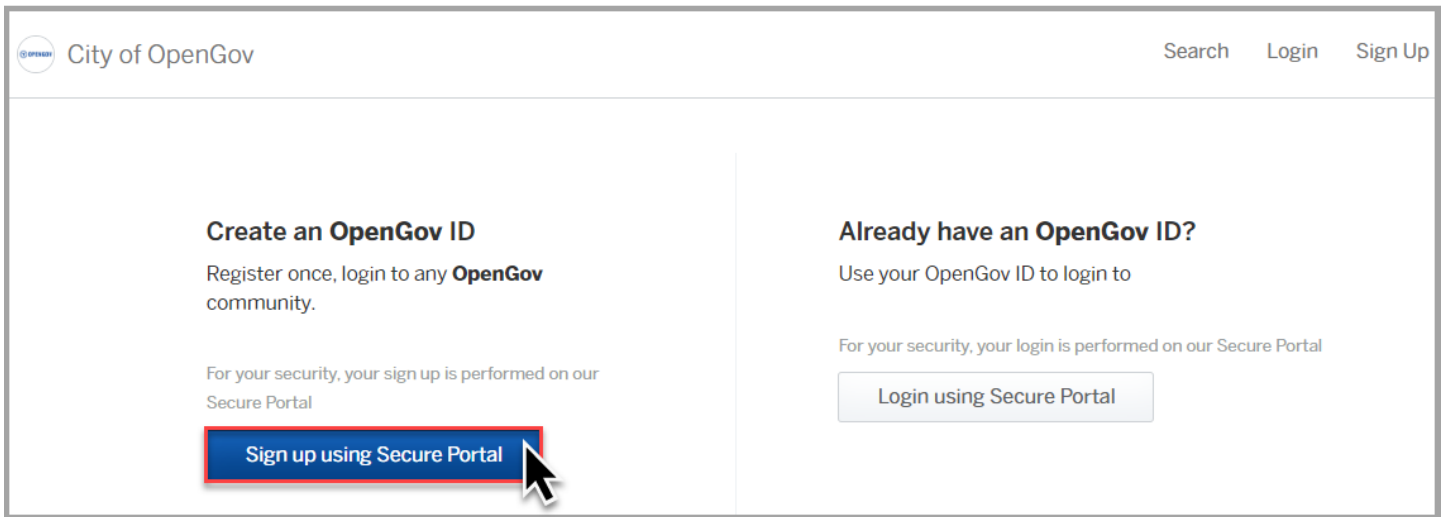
OPENGOV City of OpenGov

Search Login Sign Up

Create an **OpenGov** ID

Register once, login to any **OpenGov** community.

For your security, your sign up is performed on our Secure Portal

Sign up using Secure Portal

Already have an **OpenGov** ID?

Use your OpenGov ID to login to

For your security, your login is performed on our Secure Portal

Login using Secure Portal